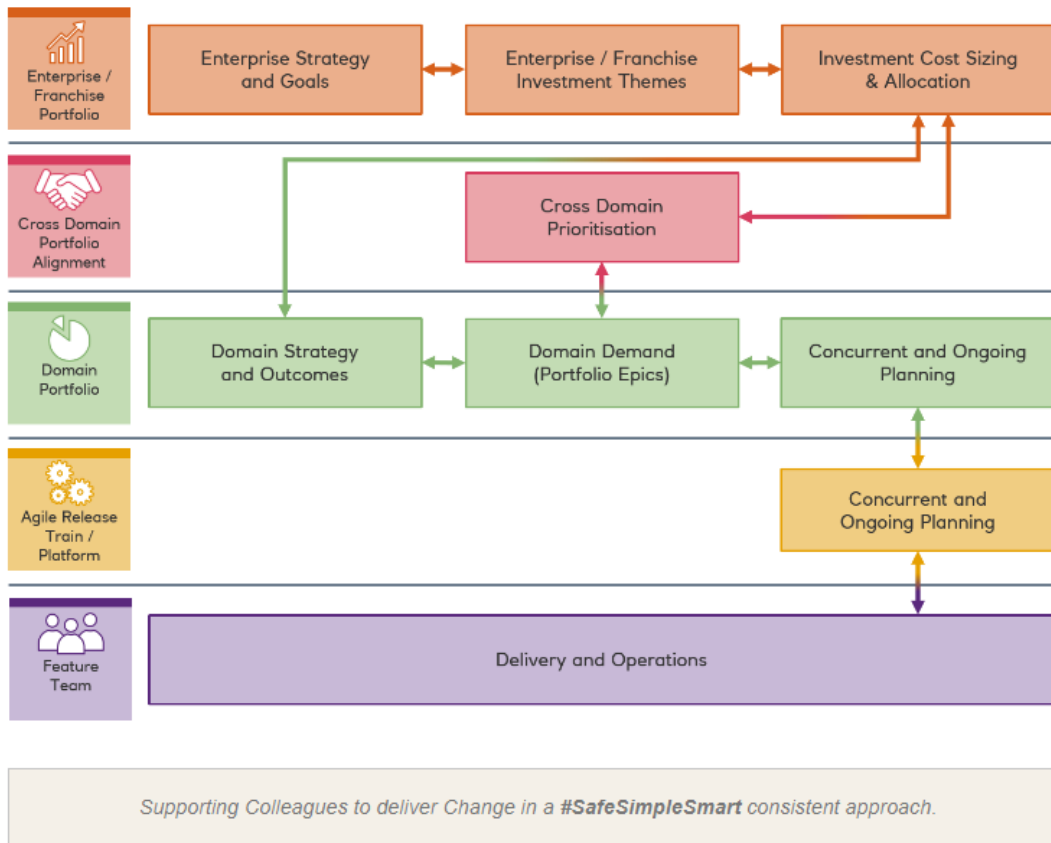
Enterprise / Franchise Portfolio

Enterprise Strategy and Goals

Enterprise / Franchise Investment Themes

Investment Cost Sizing & Allocation

Cross Domain Portfolio Alignment

Cross Domain Prioritisation

Domain Portfolio

Domain Strategy and Outcomes

Domain Demand (Portfolio Epics)

Concurrent and Ongoing Planning

Agile Release Train / Platform

Concurrent and Ongoing Planning

Feature Team

Delivery and Operations

Supporting Colleagues to deliver Change in a **#SafeSimpleSmart** consistent approach.